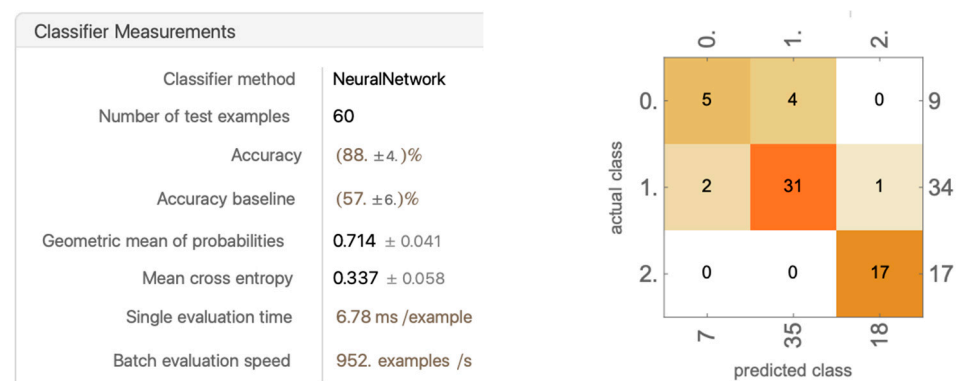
Classifier Measurements

| | |
|---|---|
| Classifier method | NeuralNetwork |
| Number of test examples | 60 |
| Accuracy | (88. ±4.)% |
| Accuracy baseline | (57. ±6.)% |
| Geometric mean of probabilities | 0.714 ± 0.041 |
| Mean cross entropy | 0.337 ± 0.058 |
| Single evaluation time | 6.78 ms /example |
| Batch evaluation speed | 952. examples /s |

| | 0. | 1. | 2. | |
|---|---|---|---|---|
| 0. | 5 | 4 | 0 | 9 |
| 1. | 2 | 31 | 1 | 34 |
| 2. | 0 | 0 | 17 | 17 |
| | 7 | 35 | 18 | |

actual class

predicted class